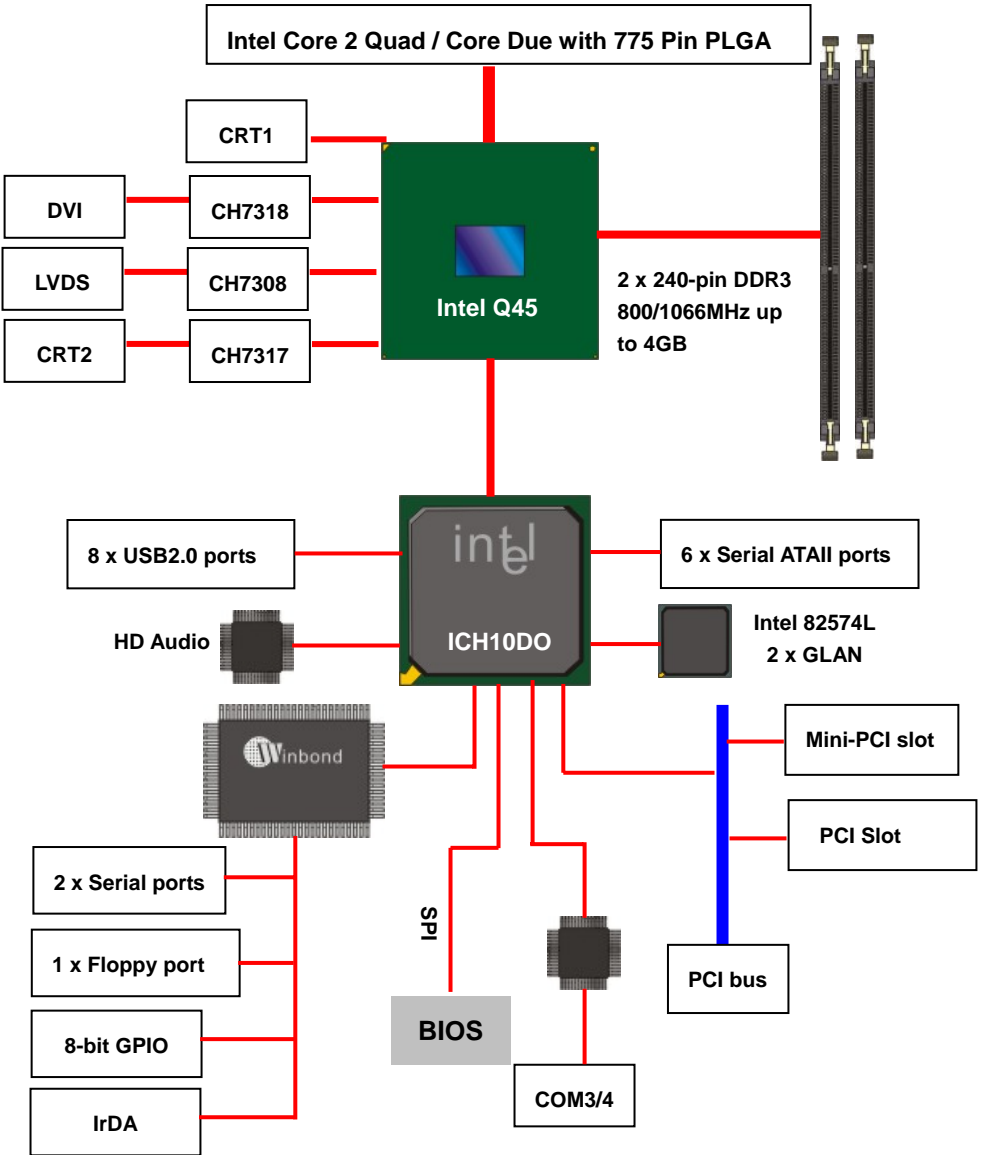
Intel Core 2 Quad / Core Due with 775 Pin PLGA

CRT1

DVI

CH7318

LVDS

CH7308

CRT2

CH7317

Intel Q45

2 x 240-pin DDR3 800/1066MHz up to 4GB

intel

8 x USB2.0 ports

6 x Serial ATAII ports

HD Audio

ICH10DO

Intel 82574L
2 x GLAN

Winbond

Mini-PCI slot

PCI Slot

2 x Serial ports

SPI

1 x Floppy port

PCI bus

8-bit GPIO

BIOS

COM3/4

IrDA